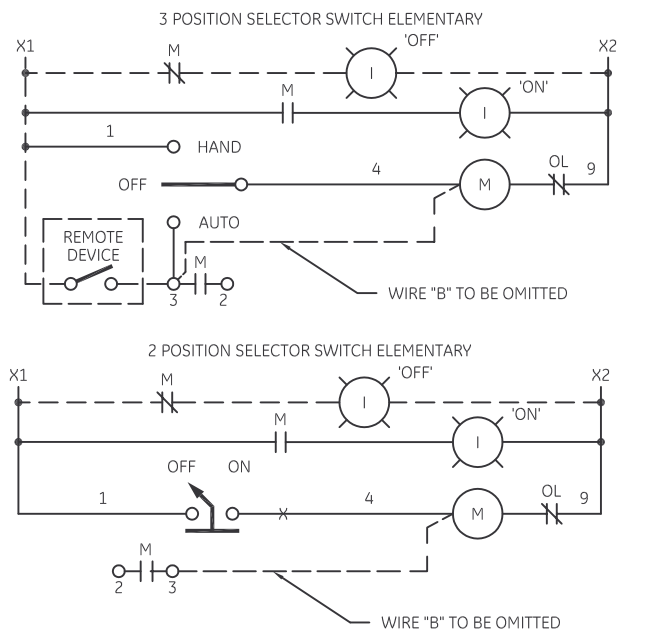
3 POSITION SELECTOR SWITCH ELEMENTARY

X1

M

I

'OFF'

X2

M

I

'ON'

1

HAND

OFF

4

M

OL

9

AUTO

REMOTE DEVICE

M

3

2

WIRE "B" TO BE OMITTED

2 POSITION SELECTOR SWITCH ELEMENTARY

X1

M

I

'OFF'

X2

M

I

'ON'

OFF

ON

1

x

4

M

OL

9

M

2

3

WIRE "B" TO BE OMITTED